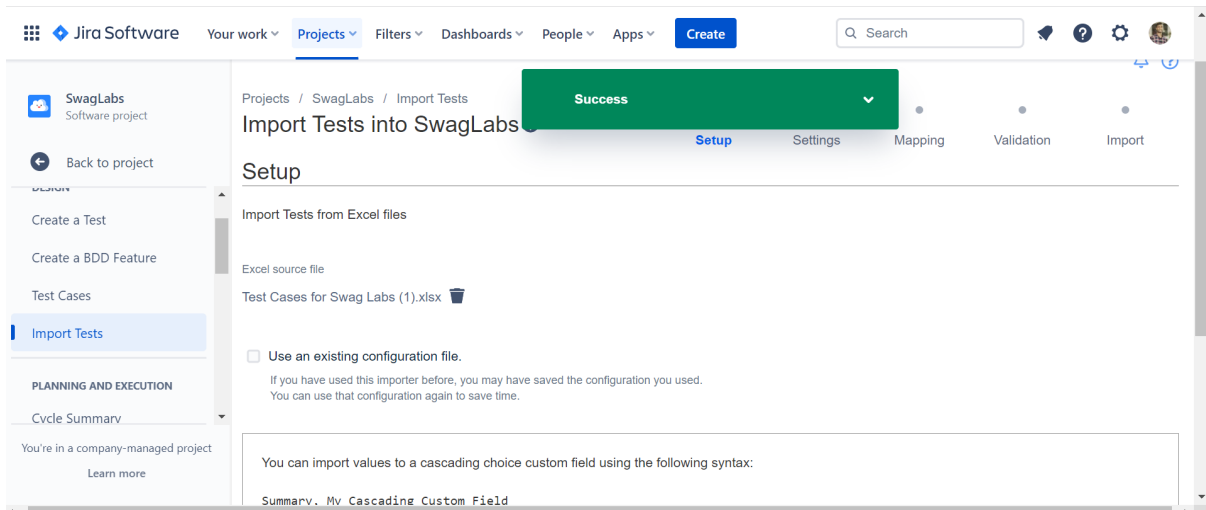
Jira Software Your work Projects Filters Dashboards People Apps Create

Search

SwagLabs
Software project

Back to project

DESIGN

Create a Test

Create a BDD Feature

Test Cases

Import Tests

PLANNING AND EXECUTION

Cycle Summary

You're in a company-managed project

Learn more

Projects / SwagLabs / Import Tests

Import Tests into SwagLabs

Success

Setup Settings Mapping Validation Import

Setup

Import Tests from Excel files

Excel source file

Test Cases for Swag Labs (1).xlsx

Use an existing configuration file.

If you have used this importer before, you may have saved the configuration you used.
You can use that configuration again to save time.

You can import values to a cascading choice custom field using the following syntax:

Summary, My Cascading Custom Field